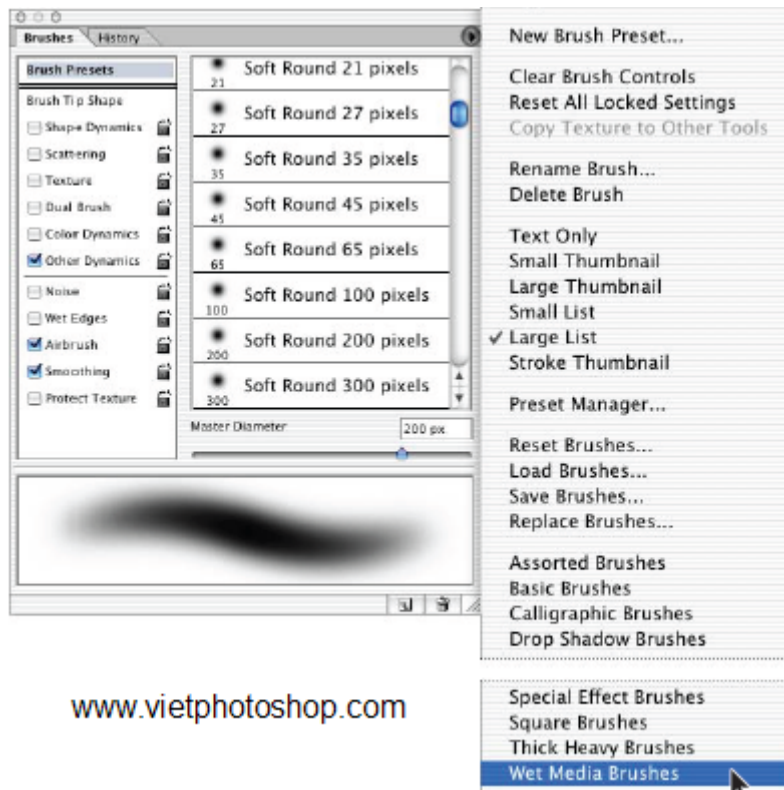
Brushes History

Brush Presets
Brush Tip Shape
Shape Dynamics
Scattering
Texture
Dual Brush
Color Dynamics
Other Dynamics
Noise
Wet Edges
Airbrush
Smoothing
Protect Texture

21 Soft Round 21 pixels
27 Soft Round 27 pixels
35 Soft Round 35 pixels
45 Soft Round 45 pixels
65 Soft Round 65 pixels
100 Soft Round 100 pixels
200 Soft Round 200 pixels
300 Soft Round 300 pixels

Master Diameter 200 px

New Brush Preset...

Clear Brush Controls
Reset All Locked Settings
Copy Texture to Other Tools

Rename Brush...
Delete Brush

Text Only
Small Thumbnail
Large Thumbnail
Small List
✓ Large List
Stroke Thumbnail

Preset Manager...

Reset Brushes...
Load Brushes...
Save Brushes...
Replace Brushes...

Assorted Brushes
Basic Brushes
Calligraphic Brushes
Drop Shadow Brushes

Special Effect Brushes
Square Brushes
Thick Heavy Brushes
Wet Media Brushes

www.vietphotoshop.com